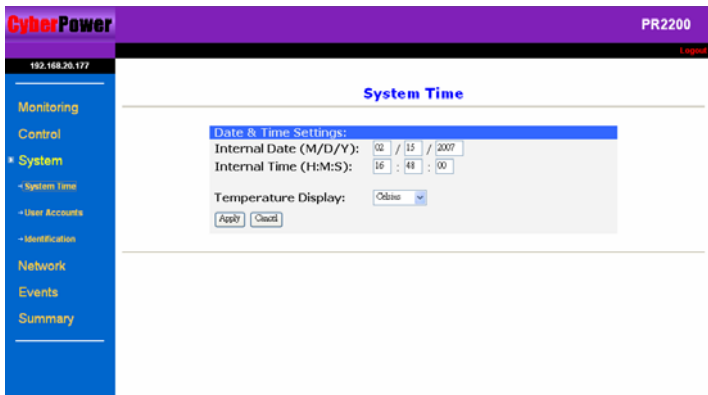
CyberPower

PR2200

Logout

192.168.20.177

Monitoring

Control

System

System Time

User Accounts

Identification

Network

Events

Summary

System Time

Date & Time Settings:

Internal Date (M/D/Y): 02 / 15 / 2007

Internal Time (H:M:S): 16 : 48 : 00

Temperature Display: Celsius

Apply Cancel